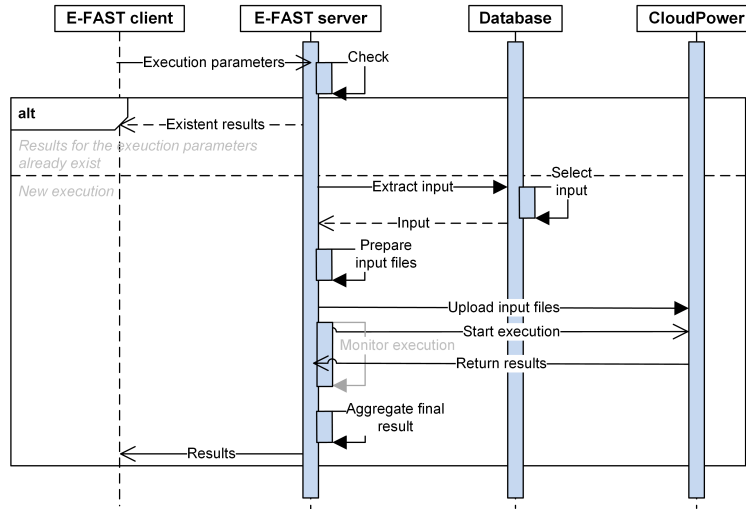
E-FAST client
E-FAST server
Database
CloudPower

Execution parameters
Check

alt
Existent results
Results for the execution parameters already exist

New execution
Extract input
Select input
Input
Prepare input files
Upload input files
Start execution
Monitor execution
Return results
Aggregate final result
Results